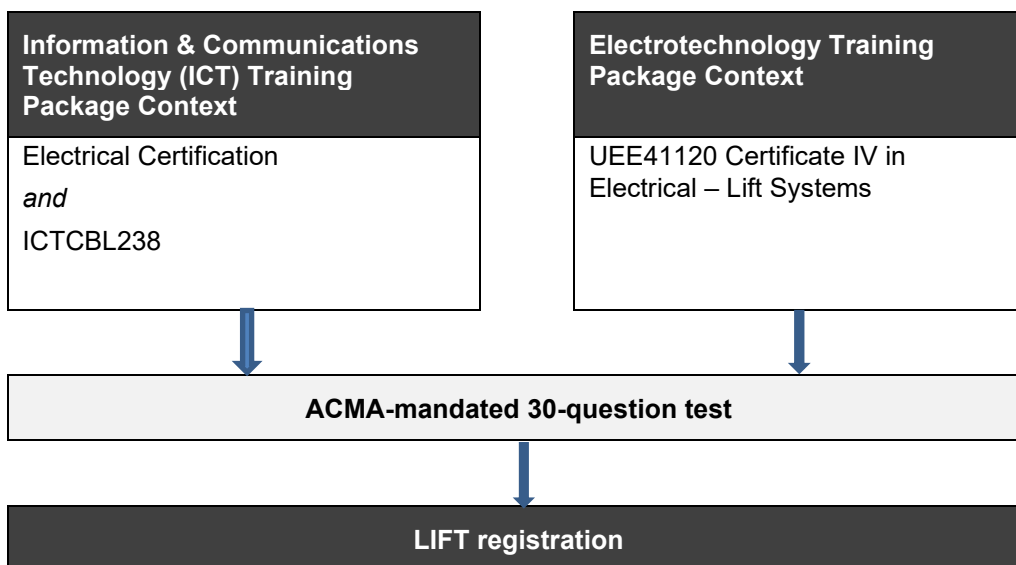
Information & Communications Technology (ICT) Training Package Context

Electrical Certification

*and*

ICTCBL238

Electrotechnology Training Package Context

UEE41120 Certificate IV in Electrical – Lift Systems

ACMA-mandated 30-question test

LIFT registration